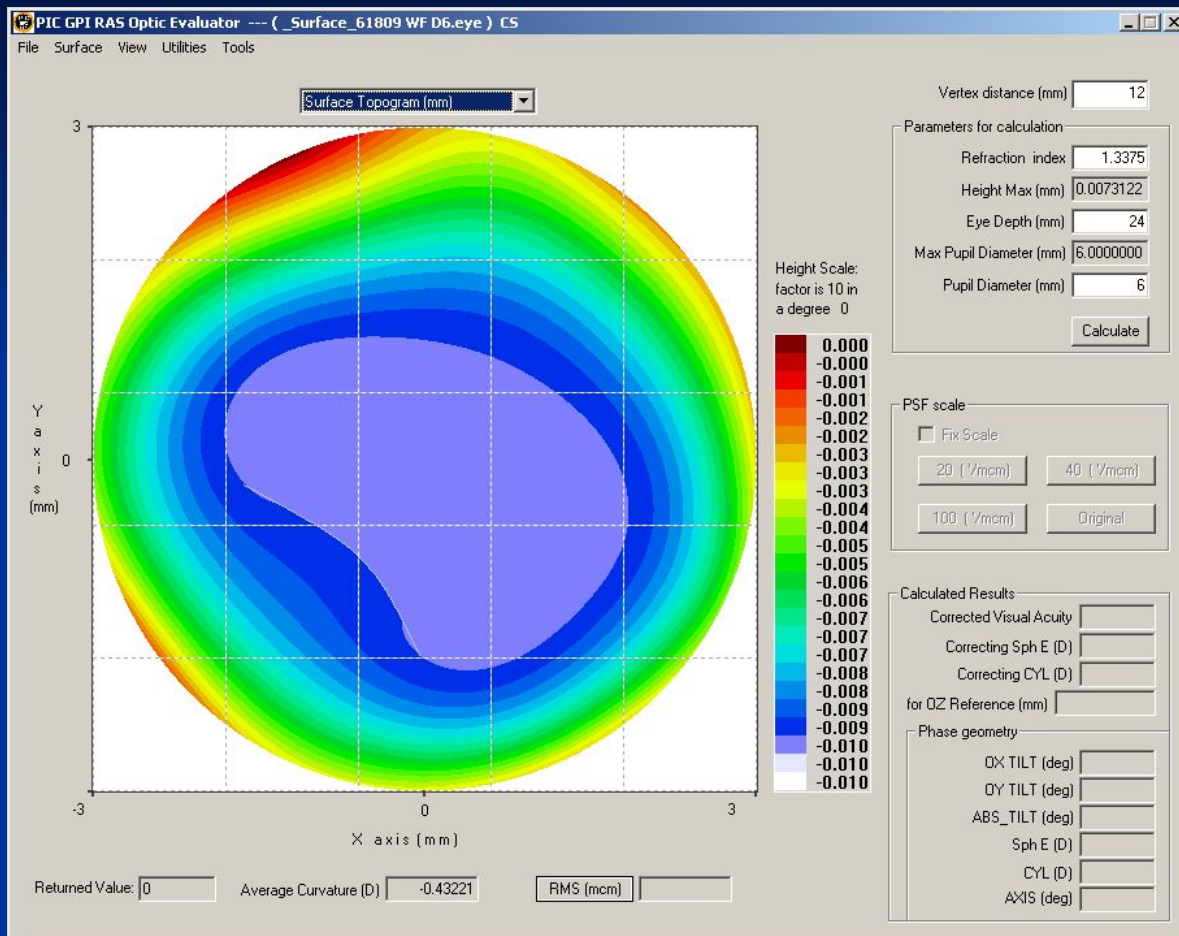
PIC GPI RAS Optic Evaluator --- ( _Surface_61809 WF D6.eye ) CS

File Surface View Utilities Tools

Surface Topogram (mm)

3

Y a x i s (mm)

0

-3

0

3

X axis (mm)

Height Scale: factor is 10 in a degree 0

0.000
-0.000
-0.001
-0.001
-0.002
-0.002
-0.003
-0.003
-0.003
-0.004
-0.004
-0.005
-0.005
-0.006
-0.006
-0.007
-0.007
-0.007
-0.008
-0.008
-0.009
-0.009
-0.010
-0.010
-0.010

Vertex distance (mm) 12

Parameters for calculation

Refraction index 1.3375

Height Max (mm) 0.0073122

Eye Depth (mm) 24

Max Pupil Diameter (mm) 6.0000000

Pupil Diameter (mm) 6

Calculate

PSF scale

Fix Scale

20 ('/mcm)

40 ('/mcm)

100 ('/mcm)

Original

Calculated Results

Corrected Visual Acuity

Correcting Sph E (D)

Correcting CYL (D)

for OZ Reference (mm)

Phase geometry

OX TILT (deg)

OY TILT (deg)

ABS_TILT (deg)

Sph E (D)

CYL (D)

AXIS (deg)

Returned Value: 0

Average Curvature (D) -0.43221

RMS (mcm)